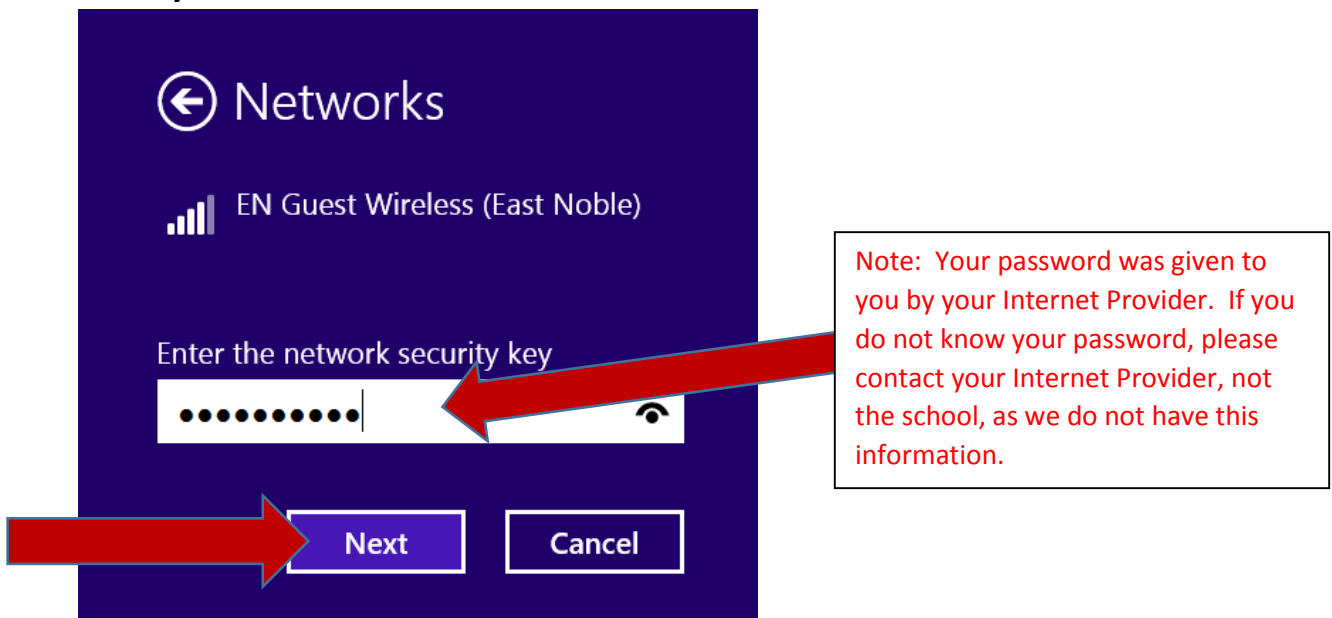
Networks

EN Guest Wireless (East Noble)

Enter the network security key

••••••••••

Next

Cancel

Note: Your password was given to you by your Internet Provider. If you do not know your password, please contact your Internet Provider, not the school, as we do not have this information.